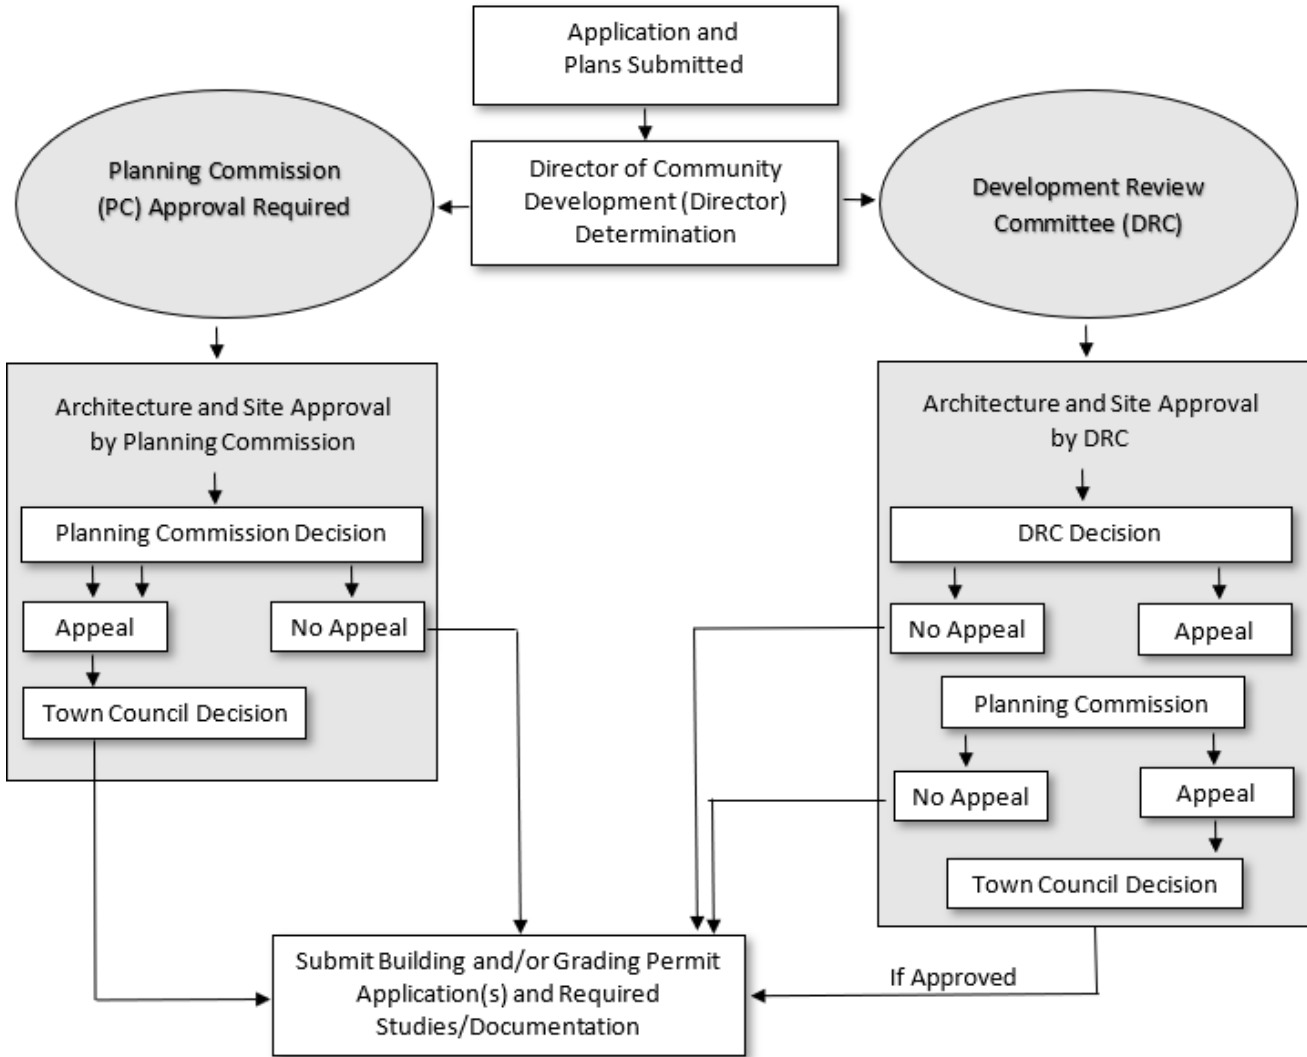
Application and Plans Submitted

Planning Commission (PC) Approval Required

Director of Community Development (Director) Determination

Development Review Committee (DRC)

Architecture and Site Approval by Planning Commission

Planning Commission Decision

Appeal

No Appeal

Town Council Decision

Architecture and Site Approval by DRC

DRC Decision

No Appeal

Appeal

Planning Commission

No Appeal

Appeal

Town Council Decision

Submit Building and/or Grading Permit Application(s) and Required Studies/Documentation

If Approved